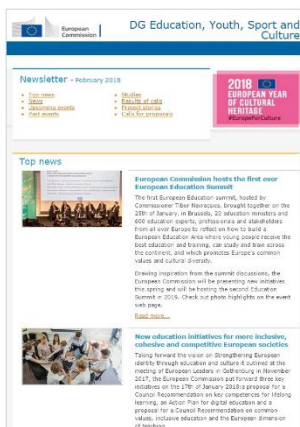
European Commission

DG Education, Youth, Sport and Culture

Newsletter - February 2018

• Top news
• News
• Upcoming events
• Past events

• Studies
• Results of calls
• Project stories
• Calls for proposals

2018 EUROPEAN YEAR OF CULTURAL HERITAGE #EuropeForCulture

Top news

European Commission hosts the first ever European Education Summit

The first European Education summit, hosted by Commissioner Tibor Navracsics, brought together on the 25th of January, in Brussels, 20 education ministers and 600 education experts, professionals and stakeholders from all over Europe to reflect on how to build a European Education Area where young people receive the best education and training, can study and train across the continent, and which promotes Europe's common values and cultural diversity.

Drawing inspiration from the summit discussions, the European Commission will be presenting new initiatives this spring and will be hosting the second Education Summit in 2019. Check out photo highlights on the event web page.

Read more...

New education initiatives for more inclusive, cohesive and competitive European societies

Taking forward the vision on Strengthening European identity through education and culture it outlined at the meeting of European Leaders in Gothenburg in November 2017, the European Commission put forward three key initiatives on the 17th of January 2018: a proposal for a Council Recommendation on key competences for lifelong learning, an Action Plan for digital education and a proposal for a Council Recommendation on common values, inclusive education and the European dimension of teaching.